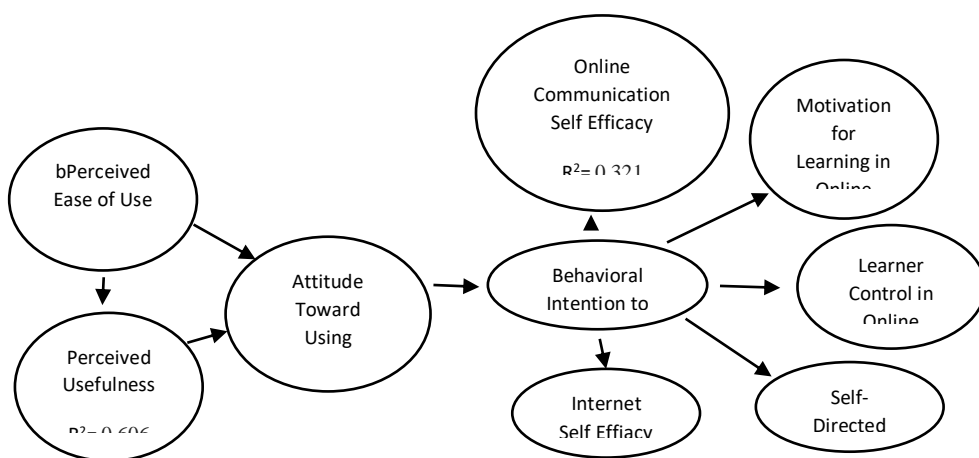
bPerceived Ease of Use

Perceived Usefulness

$R^2 = 0.606$

Attitude Toward Using

Behavioral Intention to

Online Communication Self Efficacy

$R^2 = 0.321$

Motivation for Learning in Online

Learner Control in Online

Self-Directed

Internet Self Efficacy